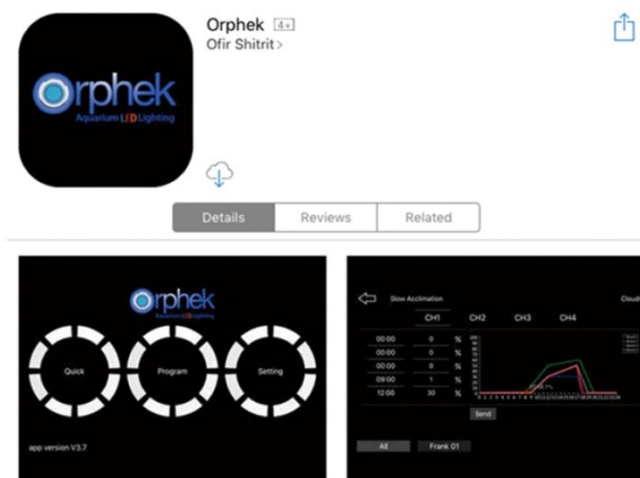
Orphek 4+
Ofir Shitrit>

Orphek
Aquarium LED Lighting

Details | Reviews | Related

Orphek
Aquarium LED Lighting

Quick

Program

Setting

app version V3.7

Slow Acclimation

Cloud

| | CH1 | | CH2 | CH3 | CH4 |
|---|---|---|---|---|---|
| 00:00 | 0 | % | | | |
| 00:00 | 0 | % | | | |
| 00:00 | 0 | % | | | |
| 09:00 | 1 | % | | | |
| 12:00 | 30 | % | | | |

Send

All

Frank 01